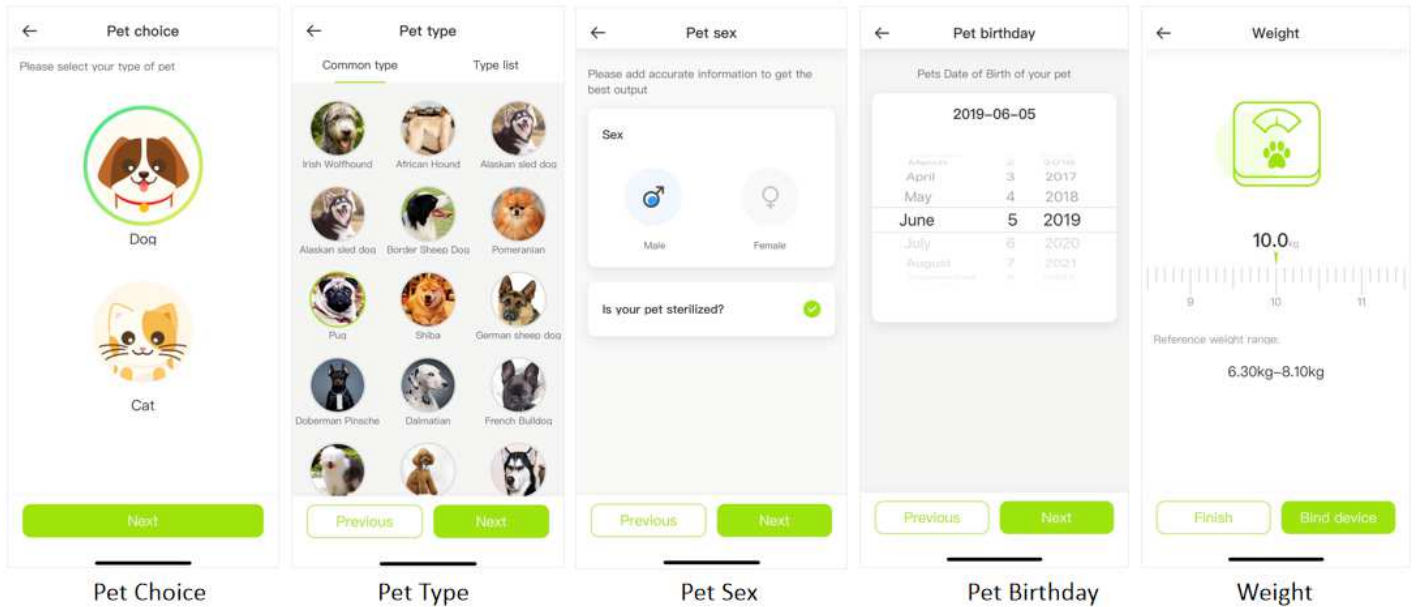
←
Pet choice

Please select your type of pet

Dog

Cat

Next

Pet Choice

←
Pet type

Common type
Type list

Irish Wolfhound
African Hound
Alaskan sled dog
Alaskan sled dog
Border Sheep Dog
Pomeranian
Pug
Shiba
German sheep dog
Doberman Pinsche
Dalmatian
French Bulldog

Previous
Next

Pet Type

←
Pet sex

Please add accurate information to get the best output

Sex

Male
Female

Is your pet sterilized?

Previous
Next

Pet Sex

←
Pet birthday

Pets Date of Birth of your pet

2019-06-05

April 3 2017
May 4 2018
June 5 2019
July 6 2020
August 7 2021

Previous
Next

Pet Birthday

←
Weight

10.0kg

9
10
11

Reference weight range:

6.30kg-8.10kg

Finish
Bind device

Weight